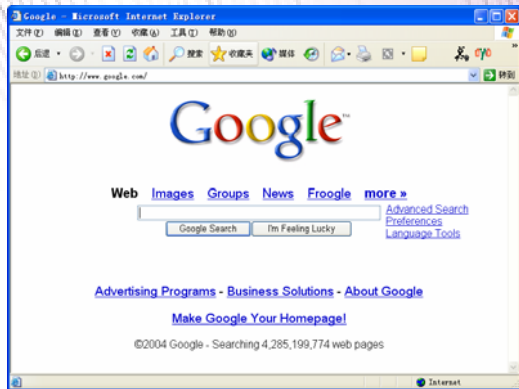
Google - Microsoft Internet Explorer

文件(F) 编辑(E) 查看(V) 收藏(A) 工具(T) 帮助(H)

后退 搜索 收藏夹 媒体

地址(D) http://www.google.com/ 转到

Google™

Web Images Groups News Froogle more »

Google Search I'm Feeling Lucky

Advanced Search
Preferences
Language Tools

Advertising Programs - Business Solutions - About Google

Make Google Your Homepage!

©2004 Google - Searching 4,285,199,774 web pages

Internet